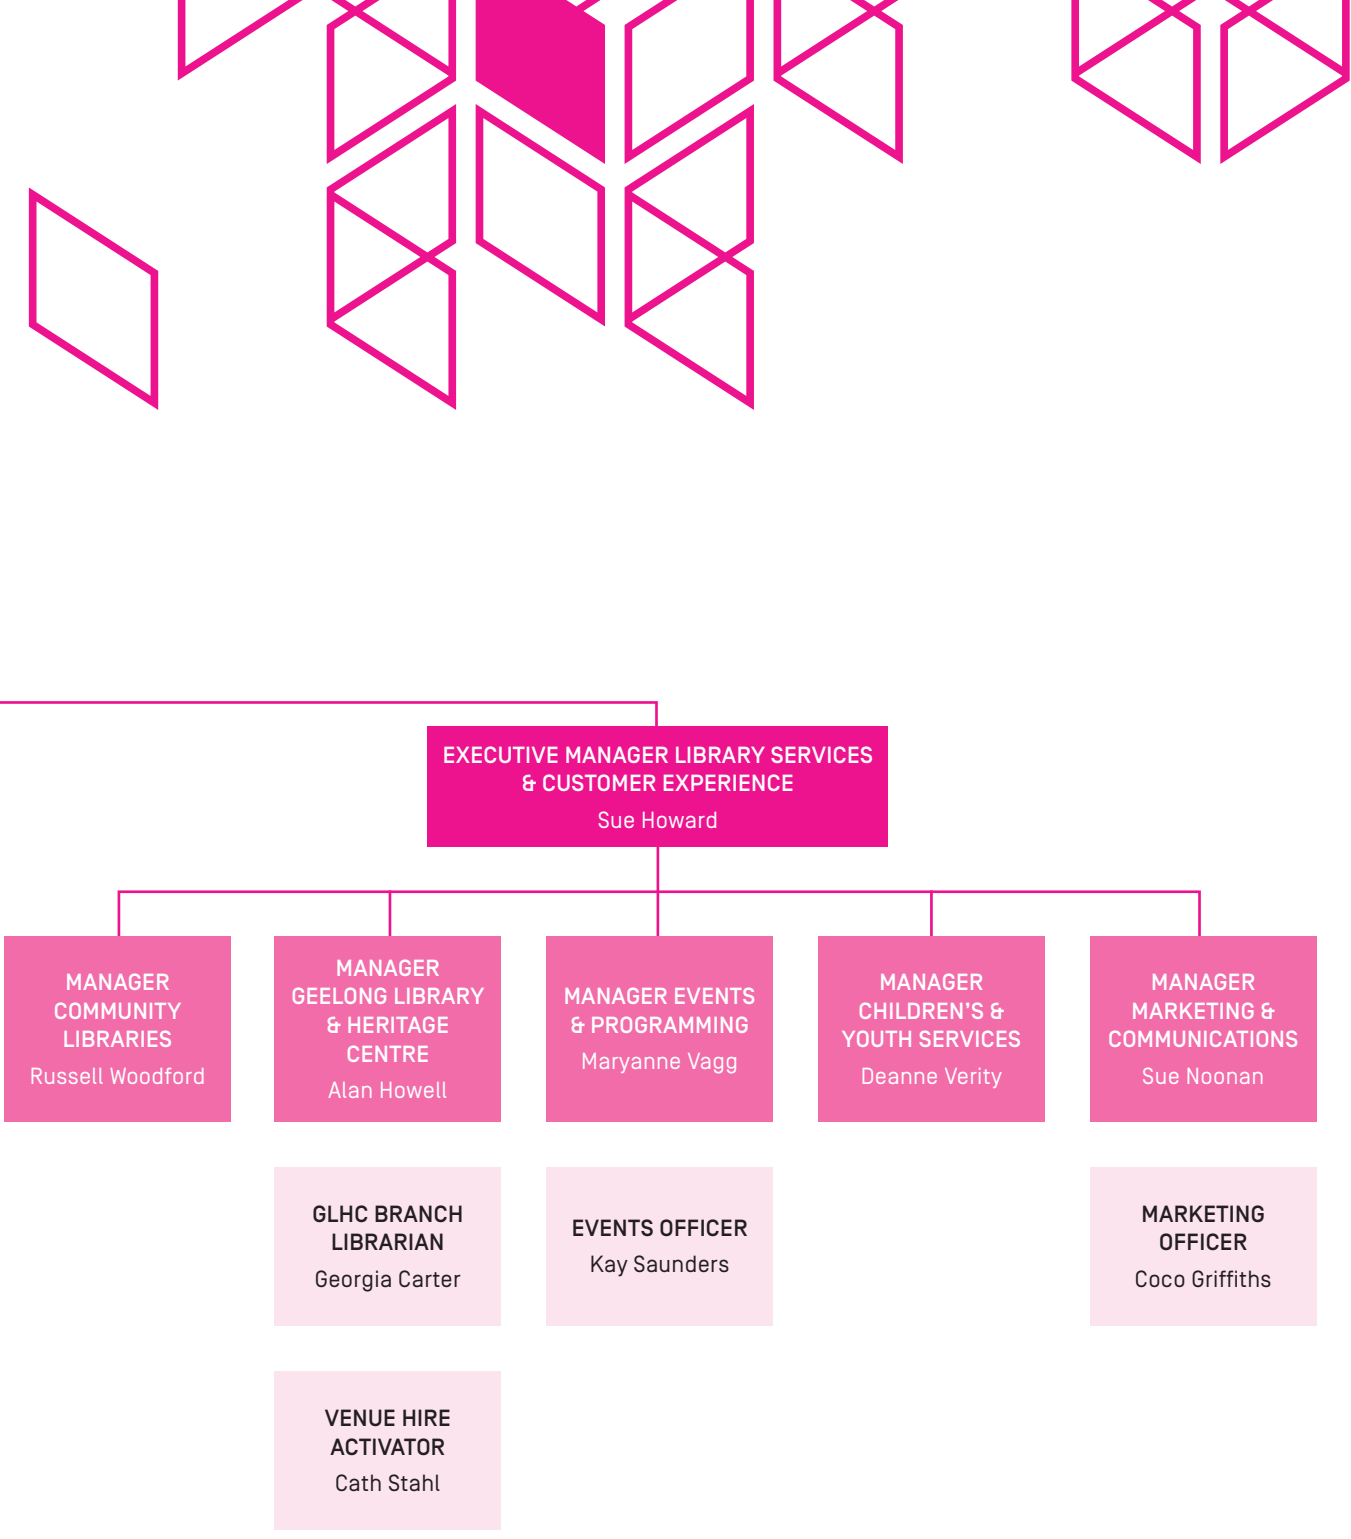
EXECUTIVE MANAGER LIBRARY SERVICES & CUSTOMER EXPERIENCE
Sue Howard

MANAGER COMMUNITY LIBRARIES
Russell Woodford

MANAGER GEELONG LIBRARY & HERITAGE CENTRE
Alan Howell

MANAGER EVENTS & PROGRAMMING
Maryanne Vagg

MANAGER CHILDREN'S & YOUTH SERVICES
Deanne Verity

MANAGER MARKETING & COMMUNICATIONS
Sue Noonan

GLHC BRANCH LIBRARIAN
Georgia Carter

EVENTS OFFICER
Kay Saunders

MARKETING OFFICER
Coco Griffiths

VENUE HIRE ACTIVATOR
Cath Stahl